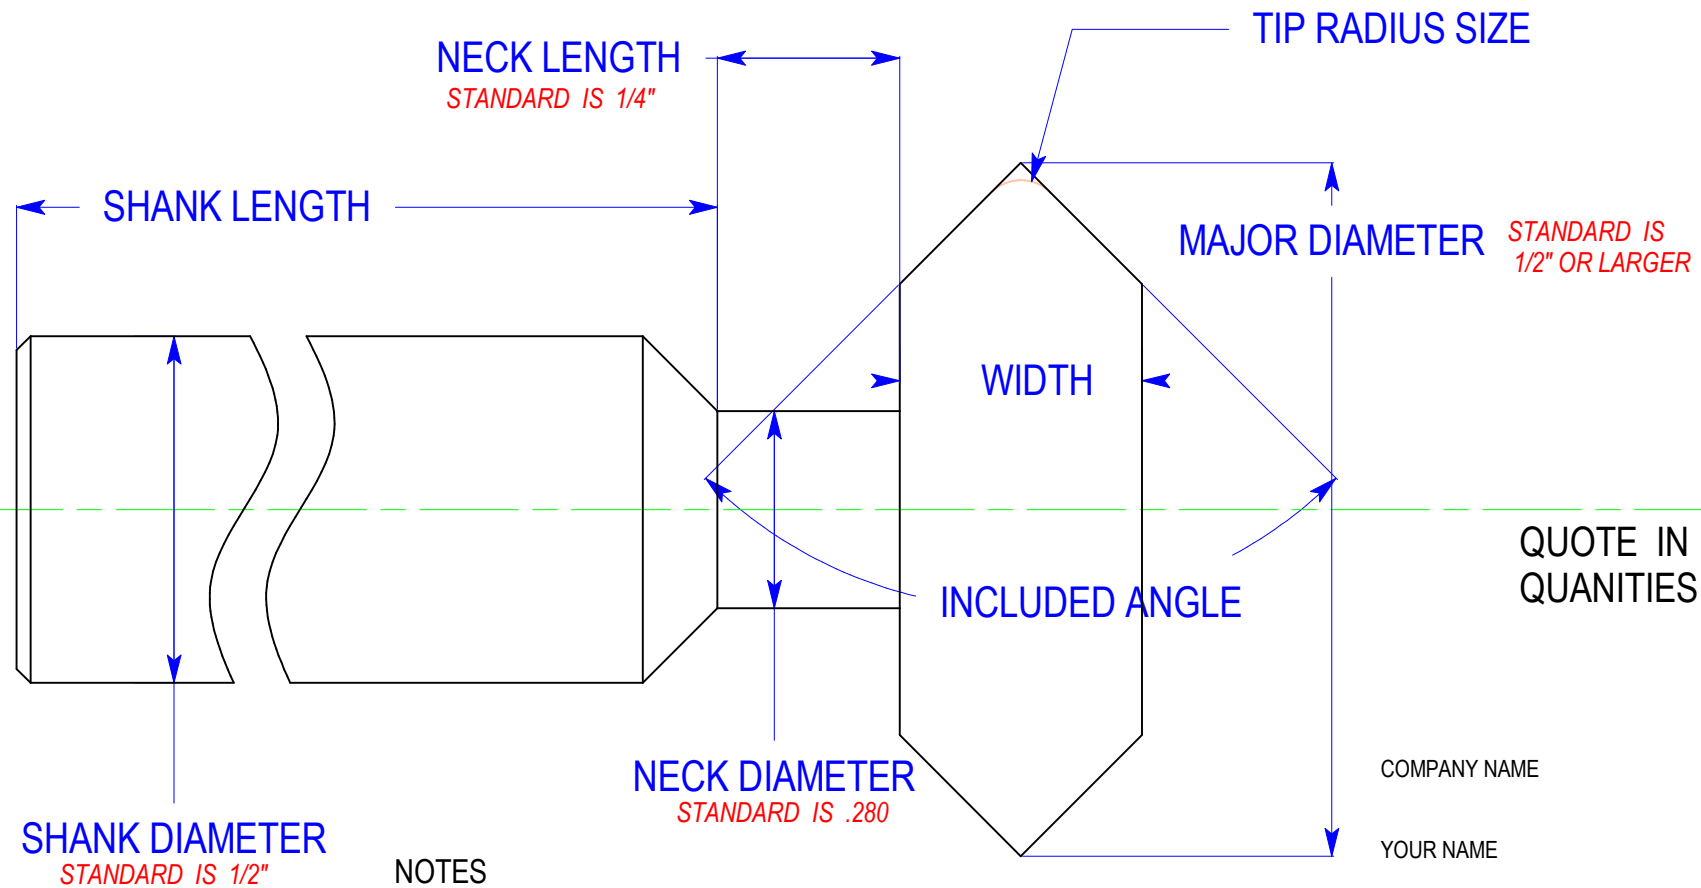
TIP RADIUS SIZE

NECK LENGTH
STANDARD IS 1/4"

SHANK LENGTH

MAJOR DIAMETER
STANDARD IS 1/2" OR LARGER

WIDTH

QUOTE IN QUANITIES

INCLUDED ANGLE

NECK DIAMETER
STANDARD IS .280

COMPANY NAME

YOUR NAME

SHANK DIAMETER
STANDARD IS 1/2"

NOTES